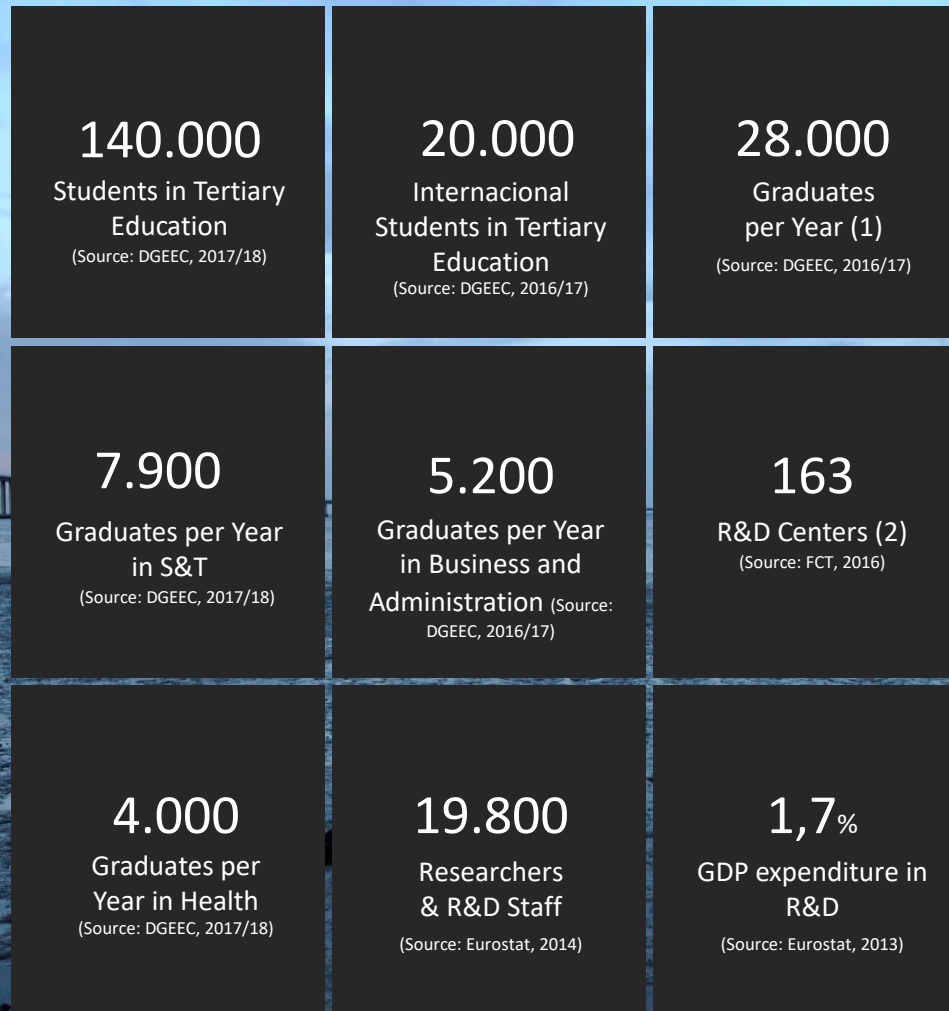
140.000
Students in Tertiary Education
(Source: DGEEC, 2017/18)

20.000
Internacional Students in Tertiary Education
(Source: DGEEC, 2016/17)

28.000
Graduates per Year (1)
(Source: DGEEC, 2016/17)

7.900
Graduates per Year in S&T
(Source: DGEEC, 2017/18)

5.200
Graduates per Year in Business and Administration (Source: DGEEC, 2016/17)

163
R&D Centers (2)
(Source: FCT, 2016)

4.000
Graduates per Year in Health
(Source: DGEEC, 2017/18)

19.800
Researchers & R&D Staff
(Source: Eurostat, 2014)

1,7%
GDP expenditure in R&D
(Source: Eurostat, 2013)